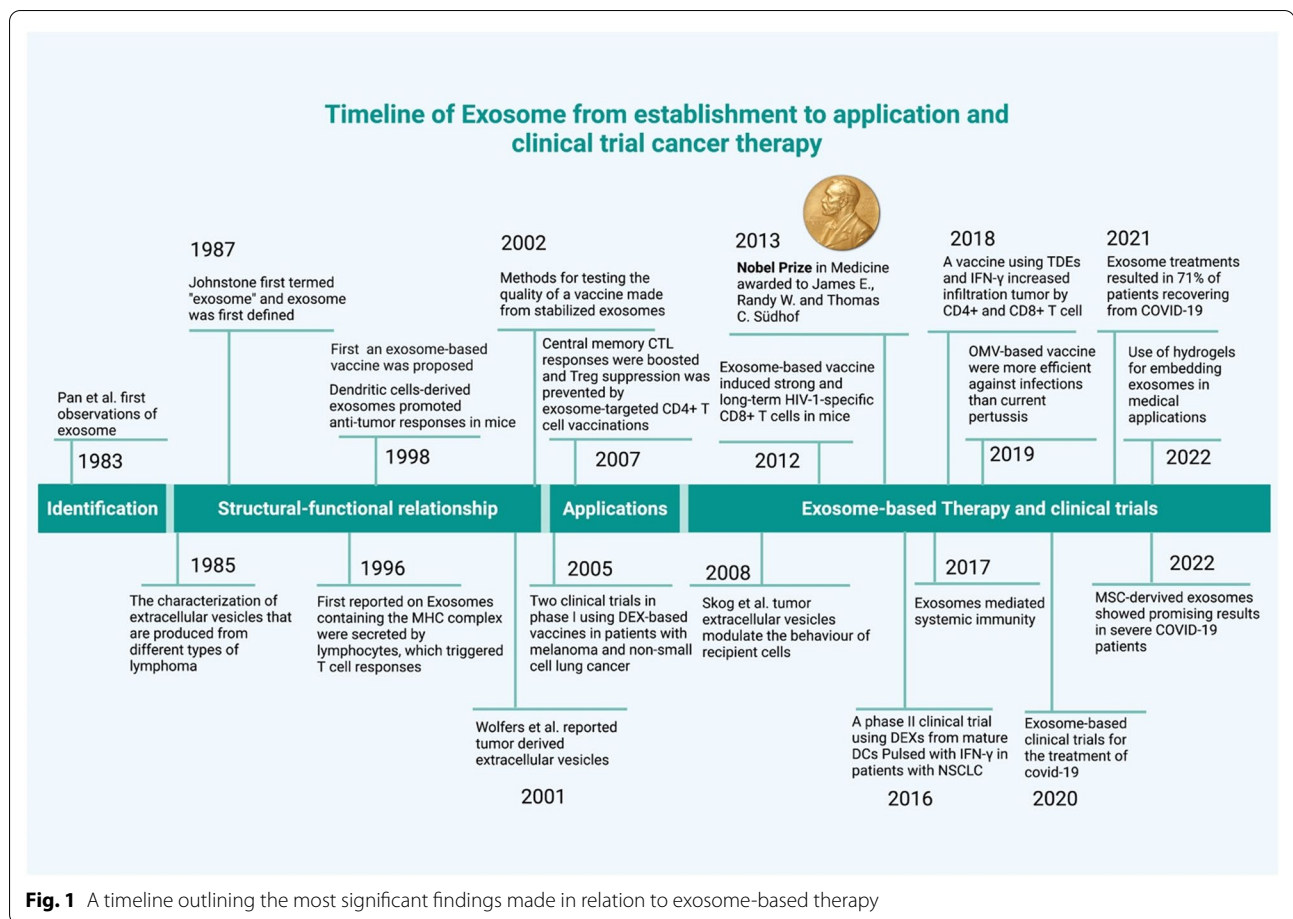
Timeline of Exosome from establishment to application and clinical trial cancer therapy

Pan et al. first observations of exosome

1983

1987

Johnstone first termed "exosome" and exosome was first defined

First an exosome-based vaccine was proposed

Dendritic cells-derived exosomes promoted anti-tumor responses in mice

1998

2002

Methods for testing the quality of a vaccine made from stabilized exosomes

Central memory CTL responses were boosted and Treg suppression was prevented by exosome-targeted CD4+ T cell vaccinations

2007

2013

Nobel Prize in Medicine awarded to James E., Randy W. and Thomas C. Südhof

Exosome-based vaccine induced strong and long-term HIV-1-specific CD8+ T cells in mice

2012

2018

A vaccine using TDEs and IFN-γ increased infiltration tumor by CD4+ and CD8+ T cell

OMV-based vaccine were more efficient against infections than current pertussis

2019

2021

Exosome treatments resulted in 71% of patients recovering from COVID-19

Use of hydrogels for embedding exosomes in medical applications

2022

Identification

Structural-functional relationship

Applications

Exosome-based Therapy and clinical trials

1985

The characterization of extracellular vesicles that are produced from different types of lymphoma

1996

First reported on Exosomes containing the MHC complex were secreted by lymphocytes, which triggered T cell responses

Wolfers et al. reported tumor derived extracellular vesicles

2001

2005

Two clinical trials in phase I using DEX-based vaccines in patients with melanoma and non-small cell lung cancer

2008

Skog et al. tumor extracellular vesicles modulate the behaviour of recipient cells

A phase II clinical trial using DEXs from mature DCs Pulsed with IFN-γ in patients with NSCLC

2016

2017

Exosomes mediated systemic immunity

Exosome-based clinical trials for the treatment of covid-19

2020

2022

MSC-derived exosomes showed promising results in severe COVID-19 patients

Fig. 1 A timeline outlining the most significant findings made in relation to exosome-based therapy